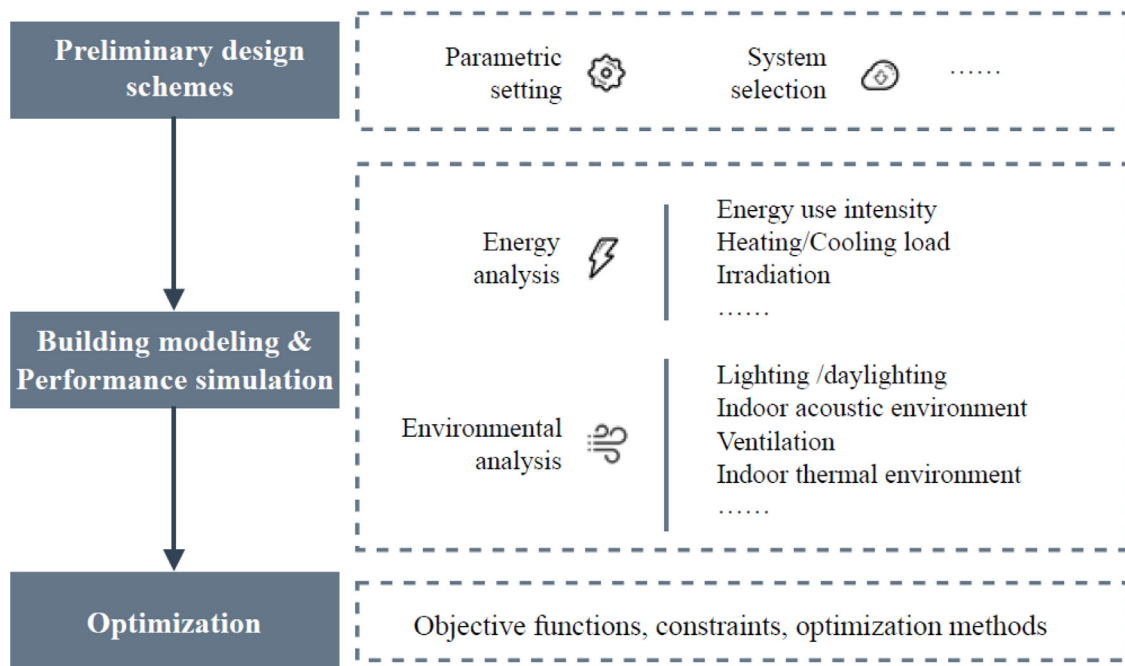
Preliminary design schemes

Parametric setting

System selection

……

Energy analysis

Energy use intensity
Heating/Cooling load
Irradiation
……

Building modeling & Performance simulation

Environmental analysis

Lighting /daylighting
Indoor acoustic environment
Ventilation
Indoor thermal environment
……

Optimization

Objective functions, constraints, optimization methods